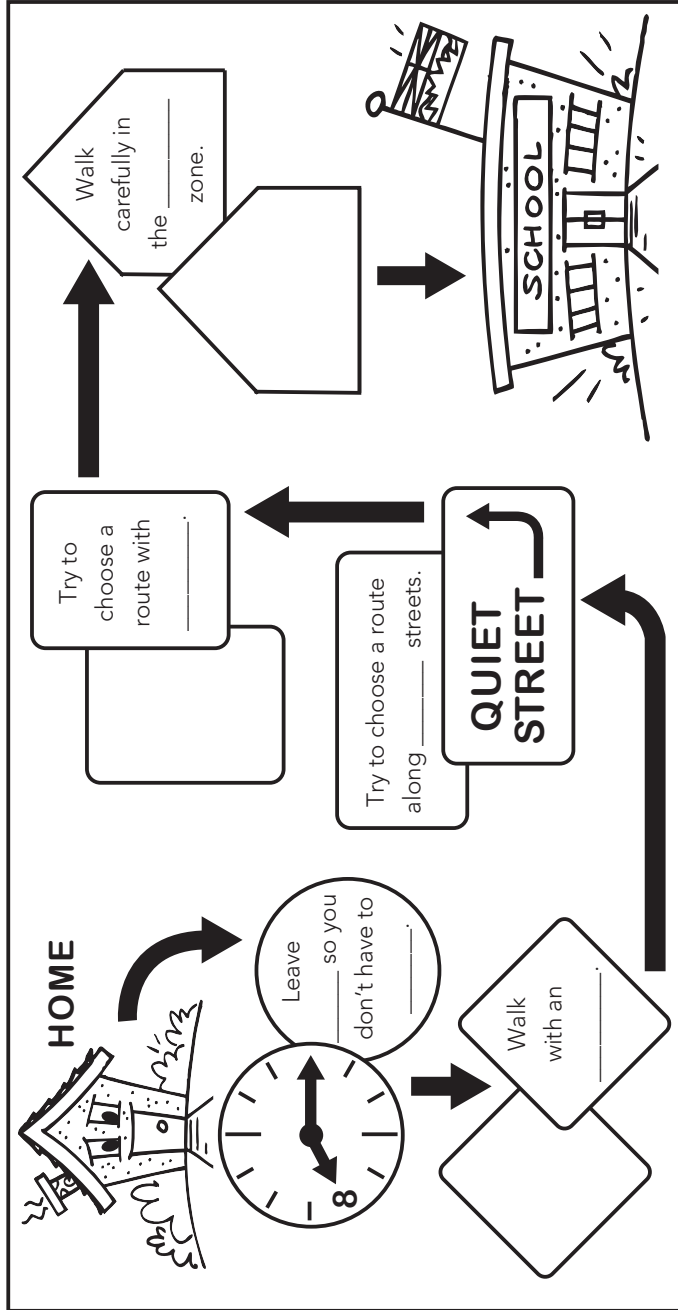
HOME

8

Leave ______ so you don't have to ______.

Walk with an ______.

Try to choose a route along ______ streets.

QUIET STREET

Try to choose a route with ______.

Walk carefully in the ______ zone.

SCHOOL